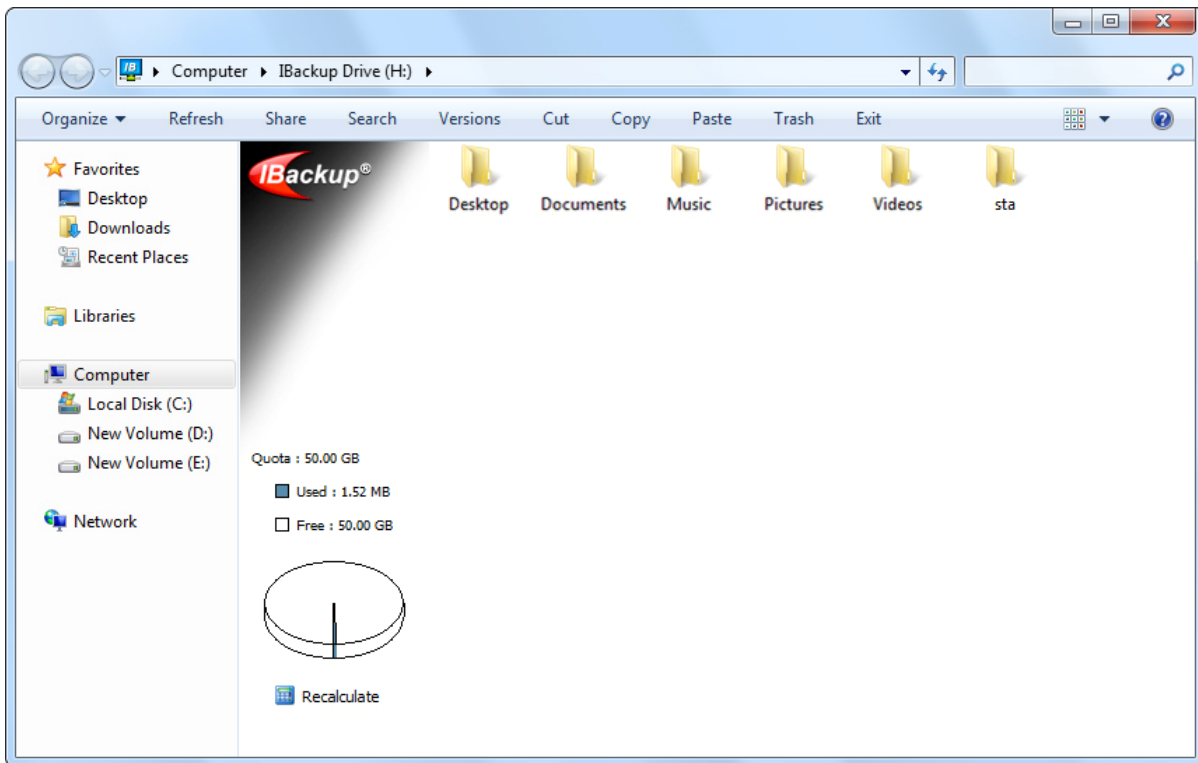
Computer ▸ IBackup Drive (H:) ▸

Organize ▾ Refresh Share Search Versions Cut Copy Paste Trash Exit

Favorites
Desktop
Downloads
Recent Places

Libraries

Computer
Local Disk (C:)
New Volume (D:)
New Volume (E:)

Network

IBackup®

Desktop Documents Music Pictures Videos sta

Quota : 50.00 GB

Used : 1.52 MB

Free : 50.00 GB

Recalculate